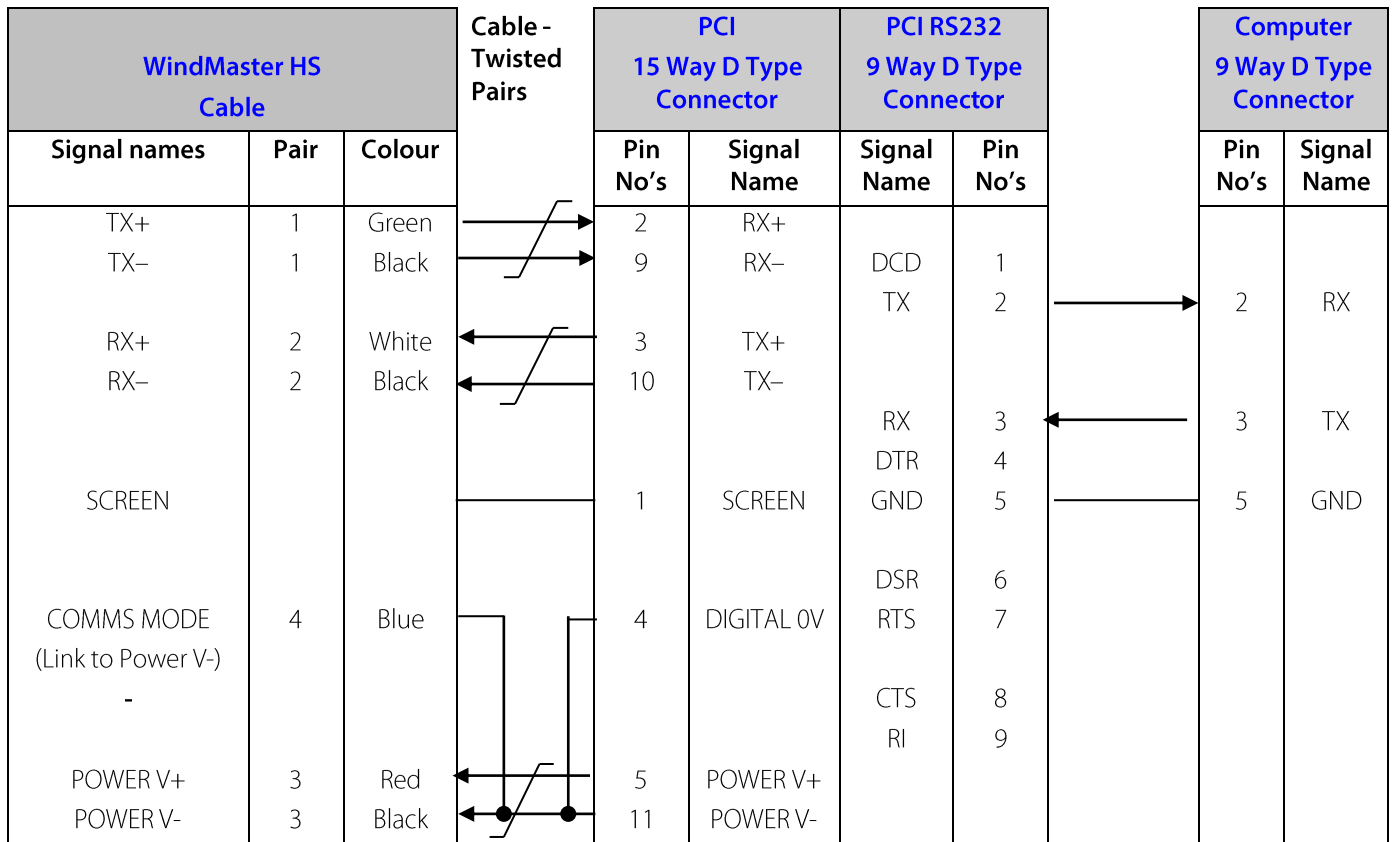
| WindMaster HS Cable | | | Cable - Twisted Pairs | PCI 15 Way D Type Connector | | PCI RS232 9 Way D Type Connector | | | Computer 9 Way D Type Connector | |
|---|---|---|---|---|---|---|---|---|---|---|
| Signal names | Pair | Colour | | Pin No's | Signal Name | Signal Name | Pin No's | | Pin No's | Signal Name |
| TX+ | 1 | Green | | 2 | RX+ | | | | | |
| TX– | 1 | Black | | 9 | RX– | DCD | 1 | | | |
| | | | | | | TX | 2 | | 2 | RX |
| RX+ | 2 | White | | 3 | TX+ | | | | | |
| RX– | 2 | Black | | 10 | TX– | | | | | |
| | | | | | | RX | 3 | | 3 | TX |
| | | | | | | DTR | 4 | | | |
| SCREEN | | | | 1 | SCREEN | GND | 5 | | 5 | GND |
| | | | | | | DSR | 6 | | | |
| COMMS MODE (Link to Power V-) | 4 | Blue | | 4 | DIGITAL 0V | RTS | 7 | | | |
| - | | | | | | CTS | 8 | | | |
| | | | | | | RI | 9 | | | |
| POWER V+ | 3 | Red | | 5 | POWER V+ | | | | | |
| POWER V- | 3 | Black | | 11 | POWER V- | | | | | |